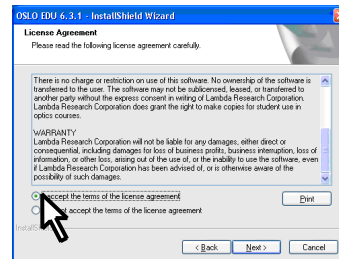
OSLO EDU 6.3.1 - InstallShield Wizard

License Agreement
Please read the following license agreement carefully.

There is no charge or restriction on use of this software. No ownership of the software is transferred to the user. The software may not be sublicensed, leased, or transferred to another party without the express consent in writing of Lambda Research Corporation. Lambda Research Corporation does grant the right to make copies for student use in optics courses.

WARRANTY
Lambda Research Corporation will not be liable for any damages, either direct or consequential, including damages for loss of business profits, business interruption, loss of information, or other loss, arising out of the use of, or the inability to use the software, even if Lambda Research Corporation has been advised of, or is otherwise aware of the possibility of such damages.

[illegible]ccept the terms of the license agreement
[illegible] accept the terms of the license agreement

Print

InstallS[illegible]

< Back   Next >   Cancel